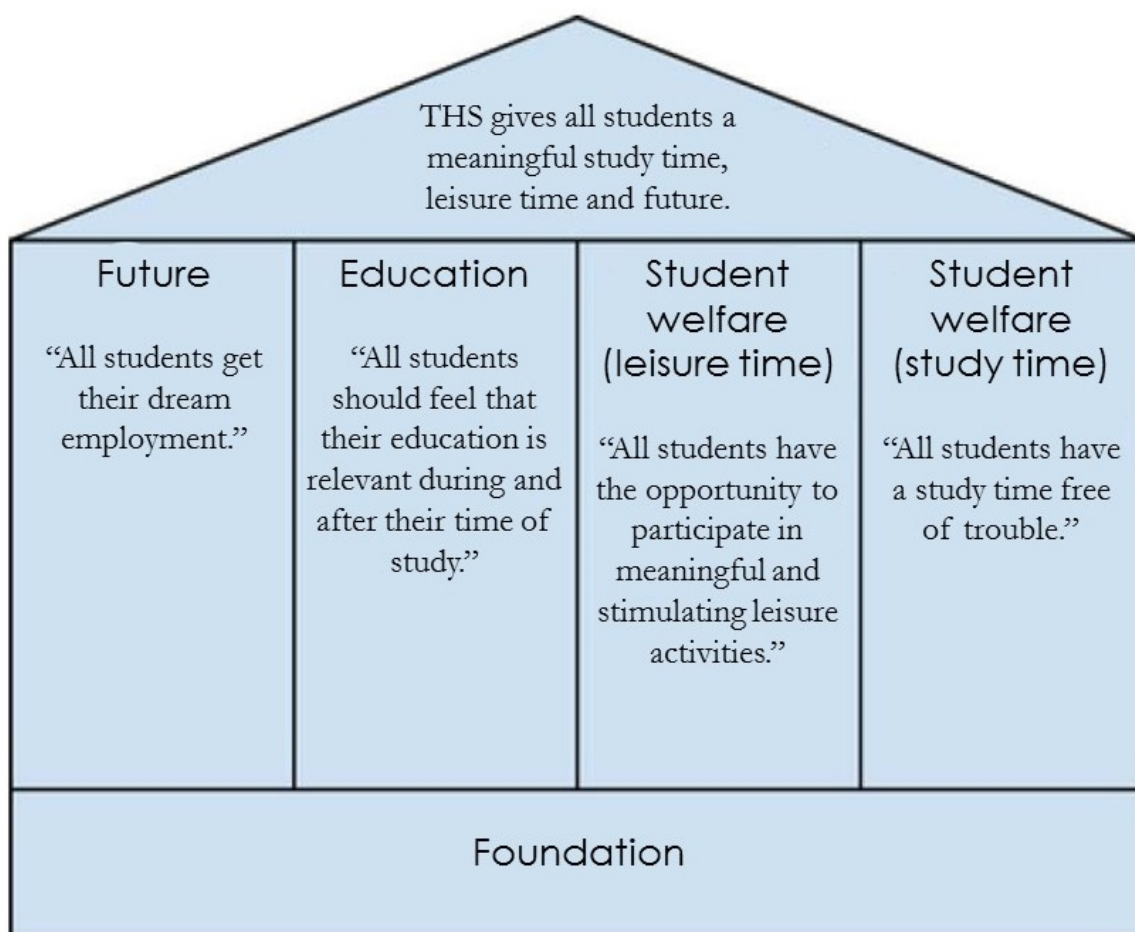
THS gives all students a meaningful study time, leisure time and future.

Future

“All students get their dream employment.”

Education

“All students should feel that their education is relevant during and after their time of study.”

Student welfare (leisure time)

“All students have the opportunity to participate in meaningful and stimulating leisure activities.”

Student welfare (study time)

“All students have a study time free of trouble.”

Foundation